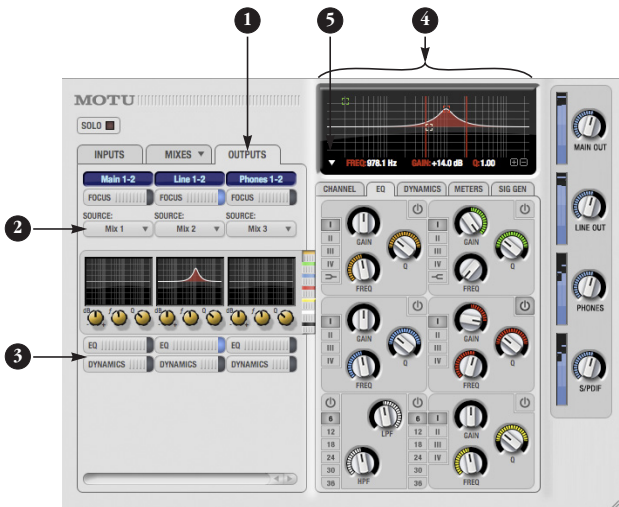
1
5
4
2
3

MOTU

SOLO

INPUTS
MIXES ▼
OUTPUTS

Main 1-2
Line 1-2
Phones 1-2

FOCUS
FOCUS
FOCUS

SOURCE:
Mix 1
SOURCE:
Mix 2
SOURCE:
Mix 3

EQ
EQ
EQ

DYNAMICS
DYNAMICS
DYNAMICS

▼ FREQ: 978.1 Hz GAIN: +14.0 dB Q: 1.00

CHANNEL
EQ
DYNAMICS
METERS
SIG GEN

I
II
III
IV
GAIN
Q
FREQ

I
II
III
IV
GAIN
Q
FREQ

I
II
III
IV
GAIN
Q
FREQ

I
II
III
IV
GAIN
Q
FREQ

6
12
18
24
30
36
LPF
HPF

6
12
18
24
30
36
GAIN
Q
FREQ

MAIN OUT
LINE OUT
PHONES
S/PDIF